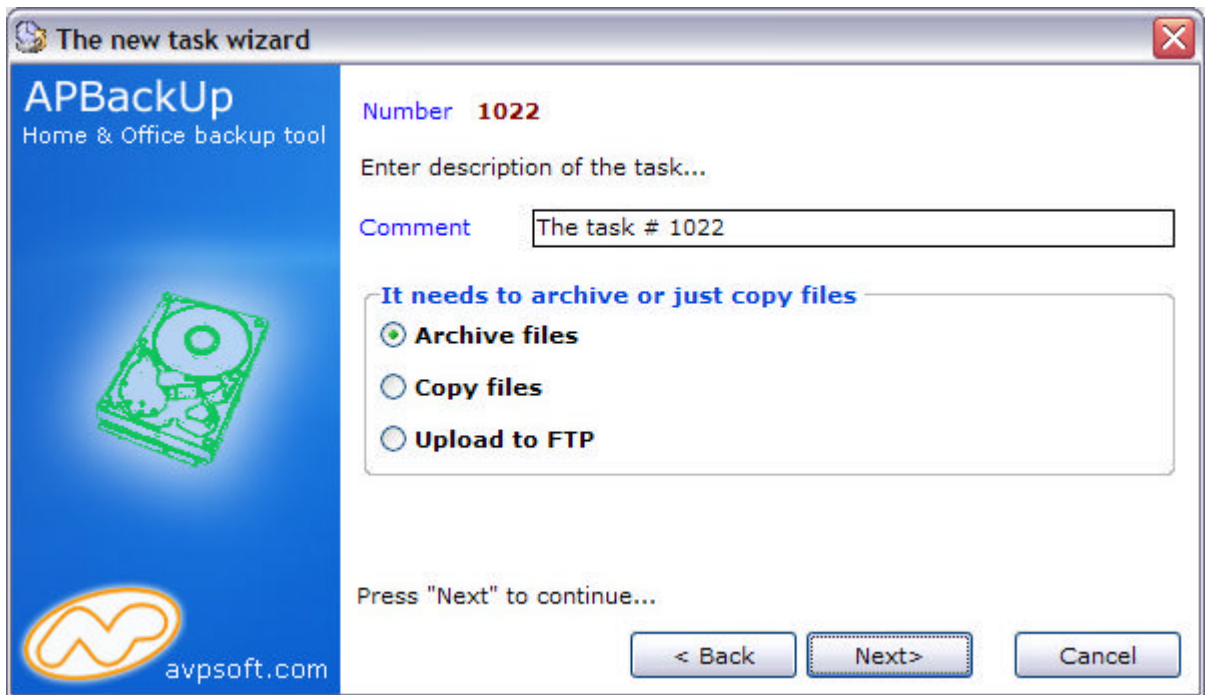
The new task wizard

APBackUp
Home & Office backup tool

avpsoft.com

Number 1022

Enter description of the task...

Comment The task # 1022

It needs to archive or just copy files
Archive files
Copy files
Upload to FTP

Press "Next" to continue...

< Back
Next>
Cancel